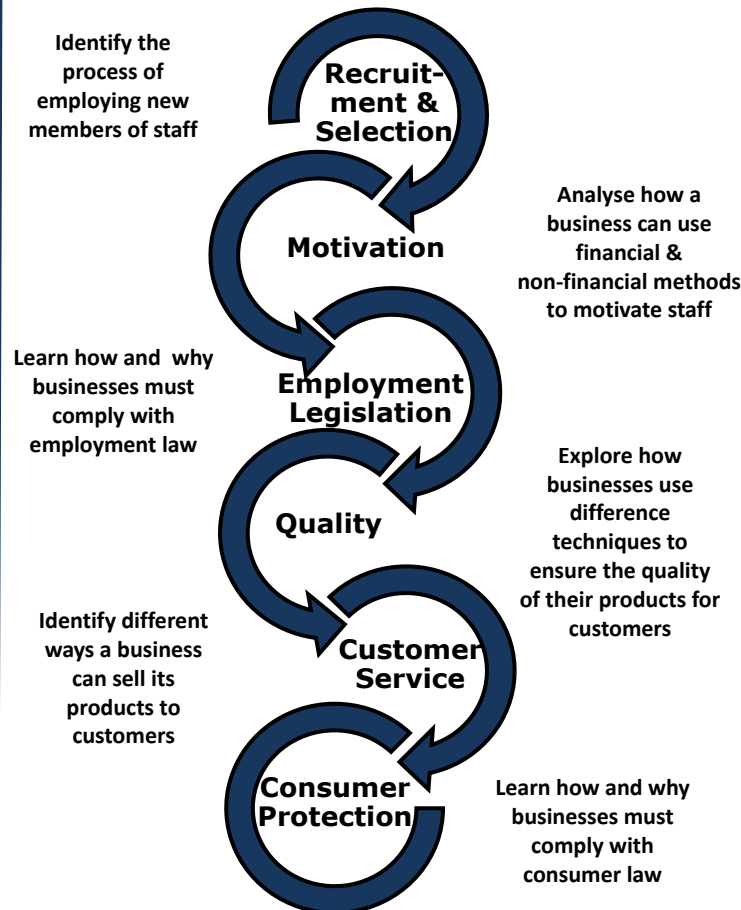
Identify the process of employing new members of staff

Recruitment & Selection

Motivation

Analyse how a business can use financial & non-financial methods to motivate staff

Learn how and why businesses must comply with employment law

Employment Legislation

Quality

Explore how businesses use difference techniques to ensure the quality of their products for customers

Identify different ways a business can sell its products to customers

Customer Service

Consumer Protection

Learn how and why businesses must comply with consumer law